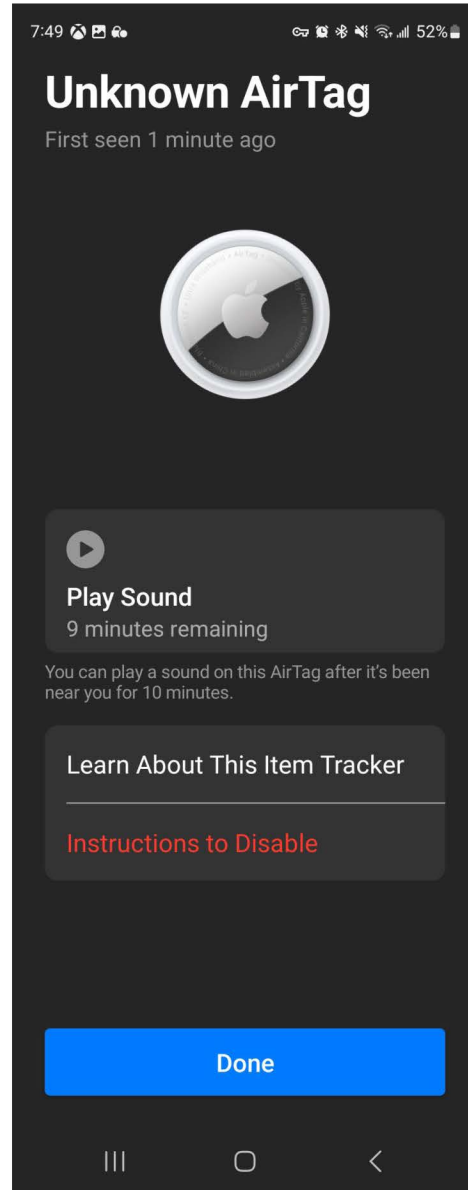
7:49 52%

Unknown AirTag

First seen 1 minute ago

Play Sound
9 minutes remaining

You can play a sound on this AirTag after it's been near you for 10 minutes.

Learn About This Item Tracker

Instructions to Disable

Done